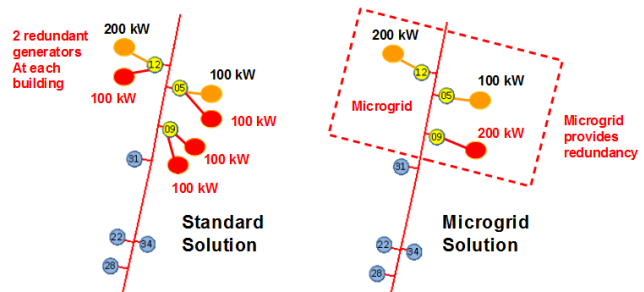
2 redundant generators At each building

200 kW

12

100 kW

05

100 kW

100 kW

09

100 kW

31

100 kW

Standard Solution

22

34

28

200 kW

12

Microgrid

100 kW

05

Microgrid provides redundancy

09

200 kW

31

Microgrid Solution

22

34

28